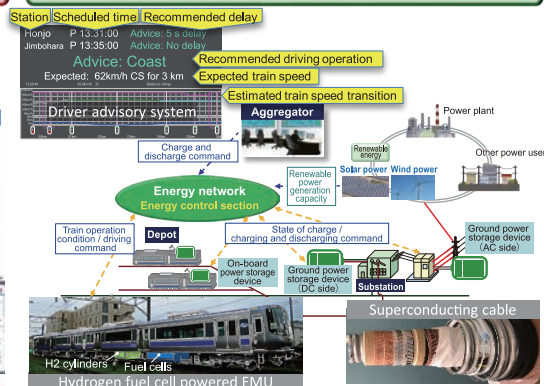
Station Scheduled time Recommended delay

Honjo P 13:31:00 Advice: 5 s delay
Jimbohara P 13:35:00 Advice: No delay

Advice: Coast
Expected: 62km/h CS for 3 km

Recommended driving operation
Expected train speed
Estimated train speed transition

Driver advisory system

Aggregator

Power plant

Renewable energy

Other power user

Charge and discharge command

Renewable power generation capacity

Solar power Wind power

Energy network
Energy control section

Depot

Train operation condition / driving command

State of charge / charging and discharging command

Ground power storage device (AC side)

On-board power storage device

Ground power storage device (DC side)

Substation

Superconducting cable

H2 cylinders Fuel cells

Hydrogen fuel cell powered EMU